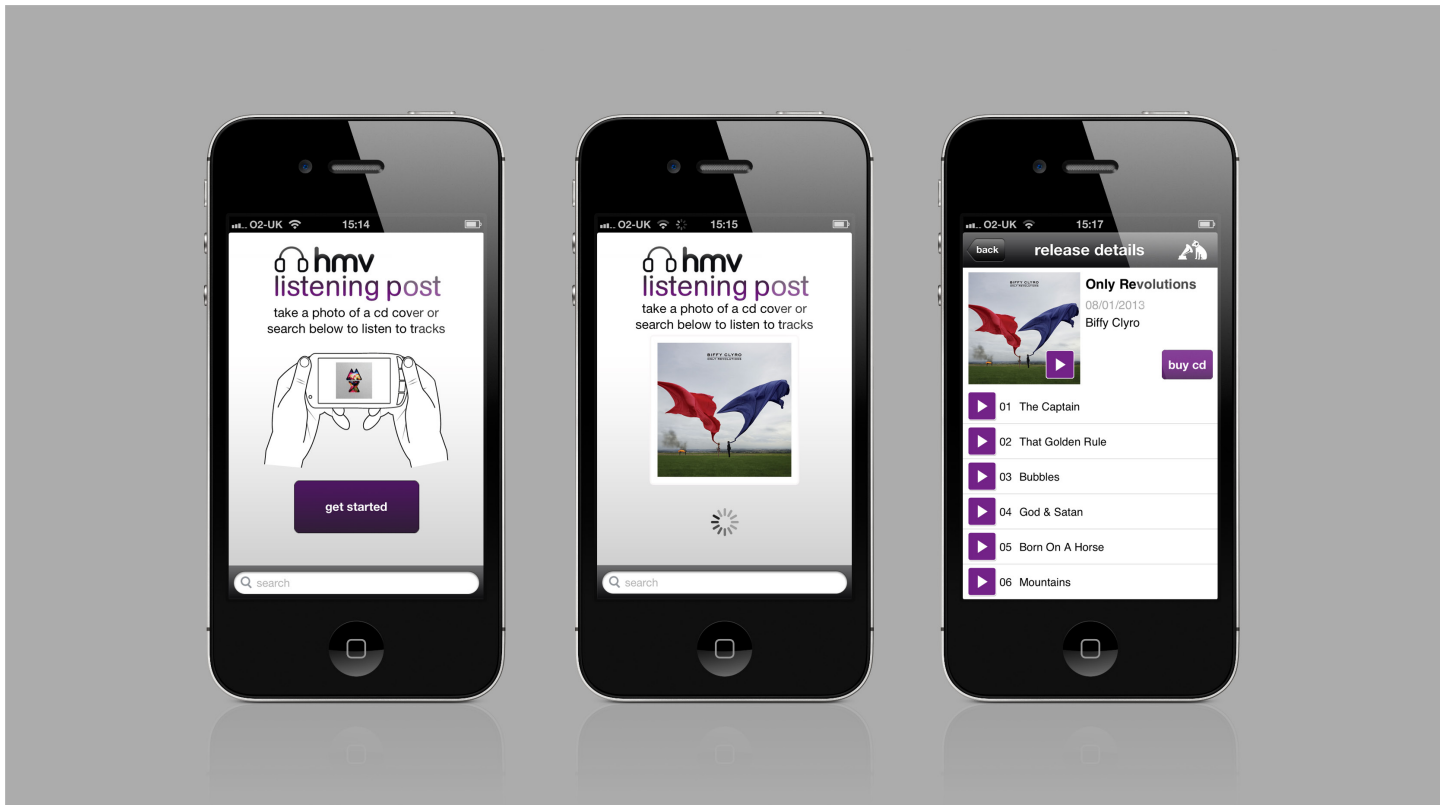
O2-UK 15:14

hmv
listening post
take a photo of a cd cover or search below to listen to tracks

get started

search

O2-UK 15:15

hmv
listening post
take a photo of a cd cover or search below to listen to tracks

BIFFY CLYRO
ONLY REVOLUTIONS

search

O2-UK 15:17

back
release details

BIFFY CLYRO
ONLY REVOLUTIONS

Only Revolutions
08/01/2013
Biffy Clyro

buy cd

01 The Captain
02 That Golden Rule
03 Bubbles
04 God & Satan
05 Born On A Horse
06 Mountains